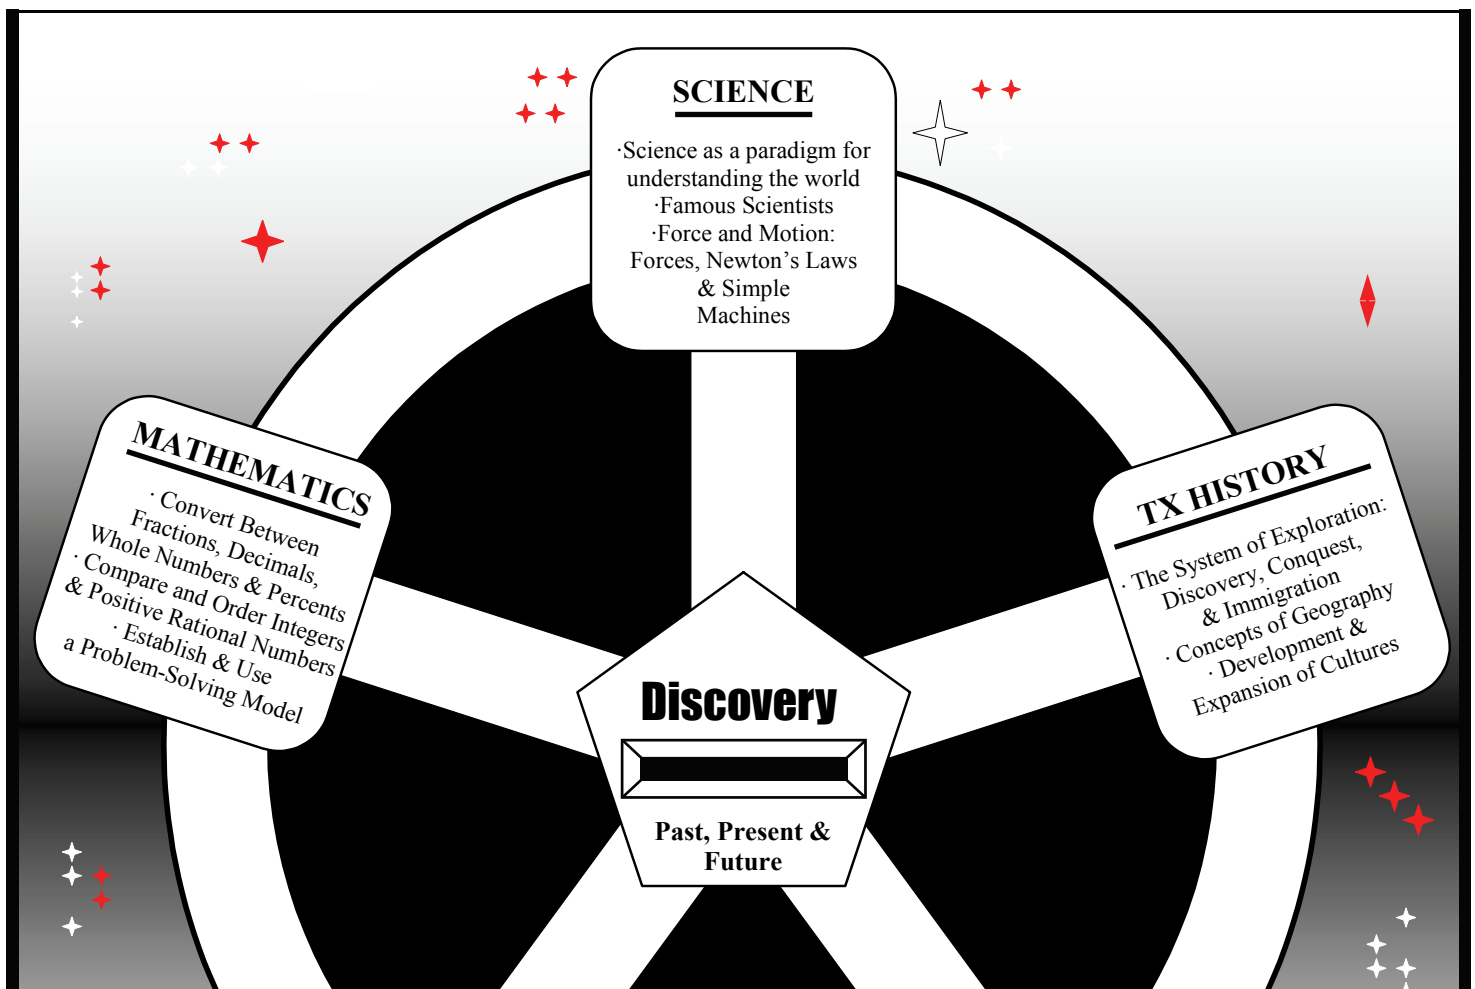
SCIENCE

·Science as a paradigm for understanding the world
·Famous Scientists
·Force and Motion: Forces, Newton's Laws & Simple Machines

MATHEMATICS

· Convert Between Fractions, Decimals, Whole Numbers & Percents
· Compare and Order Integers & Positive Rational Numbers
· Establish & Use a Problem-Solving Model

TX HISTORY

· The System of Exploration: Discovery, Conquest, & Immigration
· Concepts of Geography
· Development & Expansion of Cultures

Discovery

Past, Present & Future